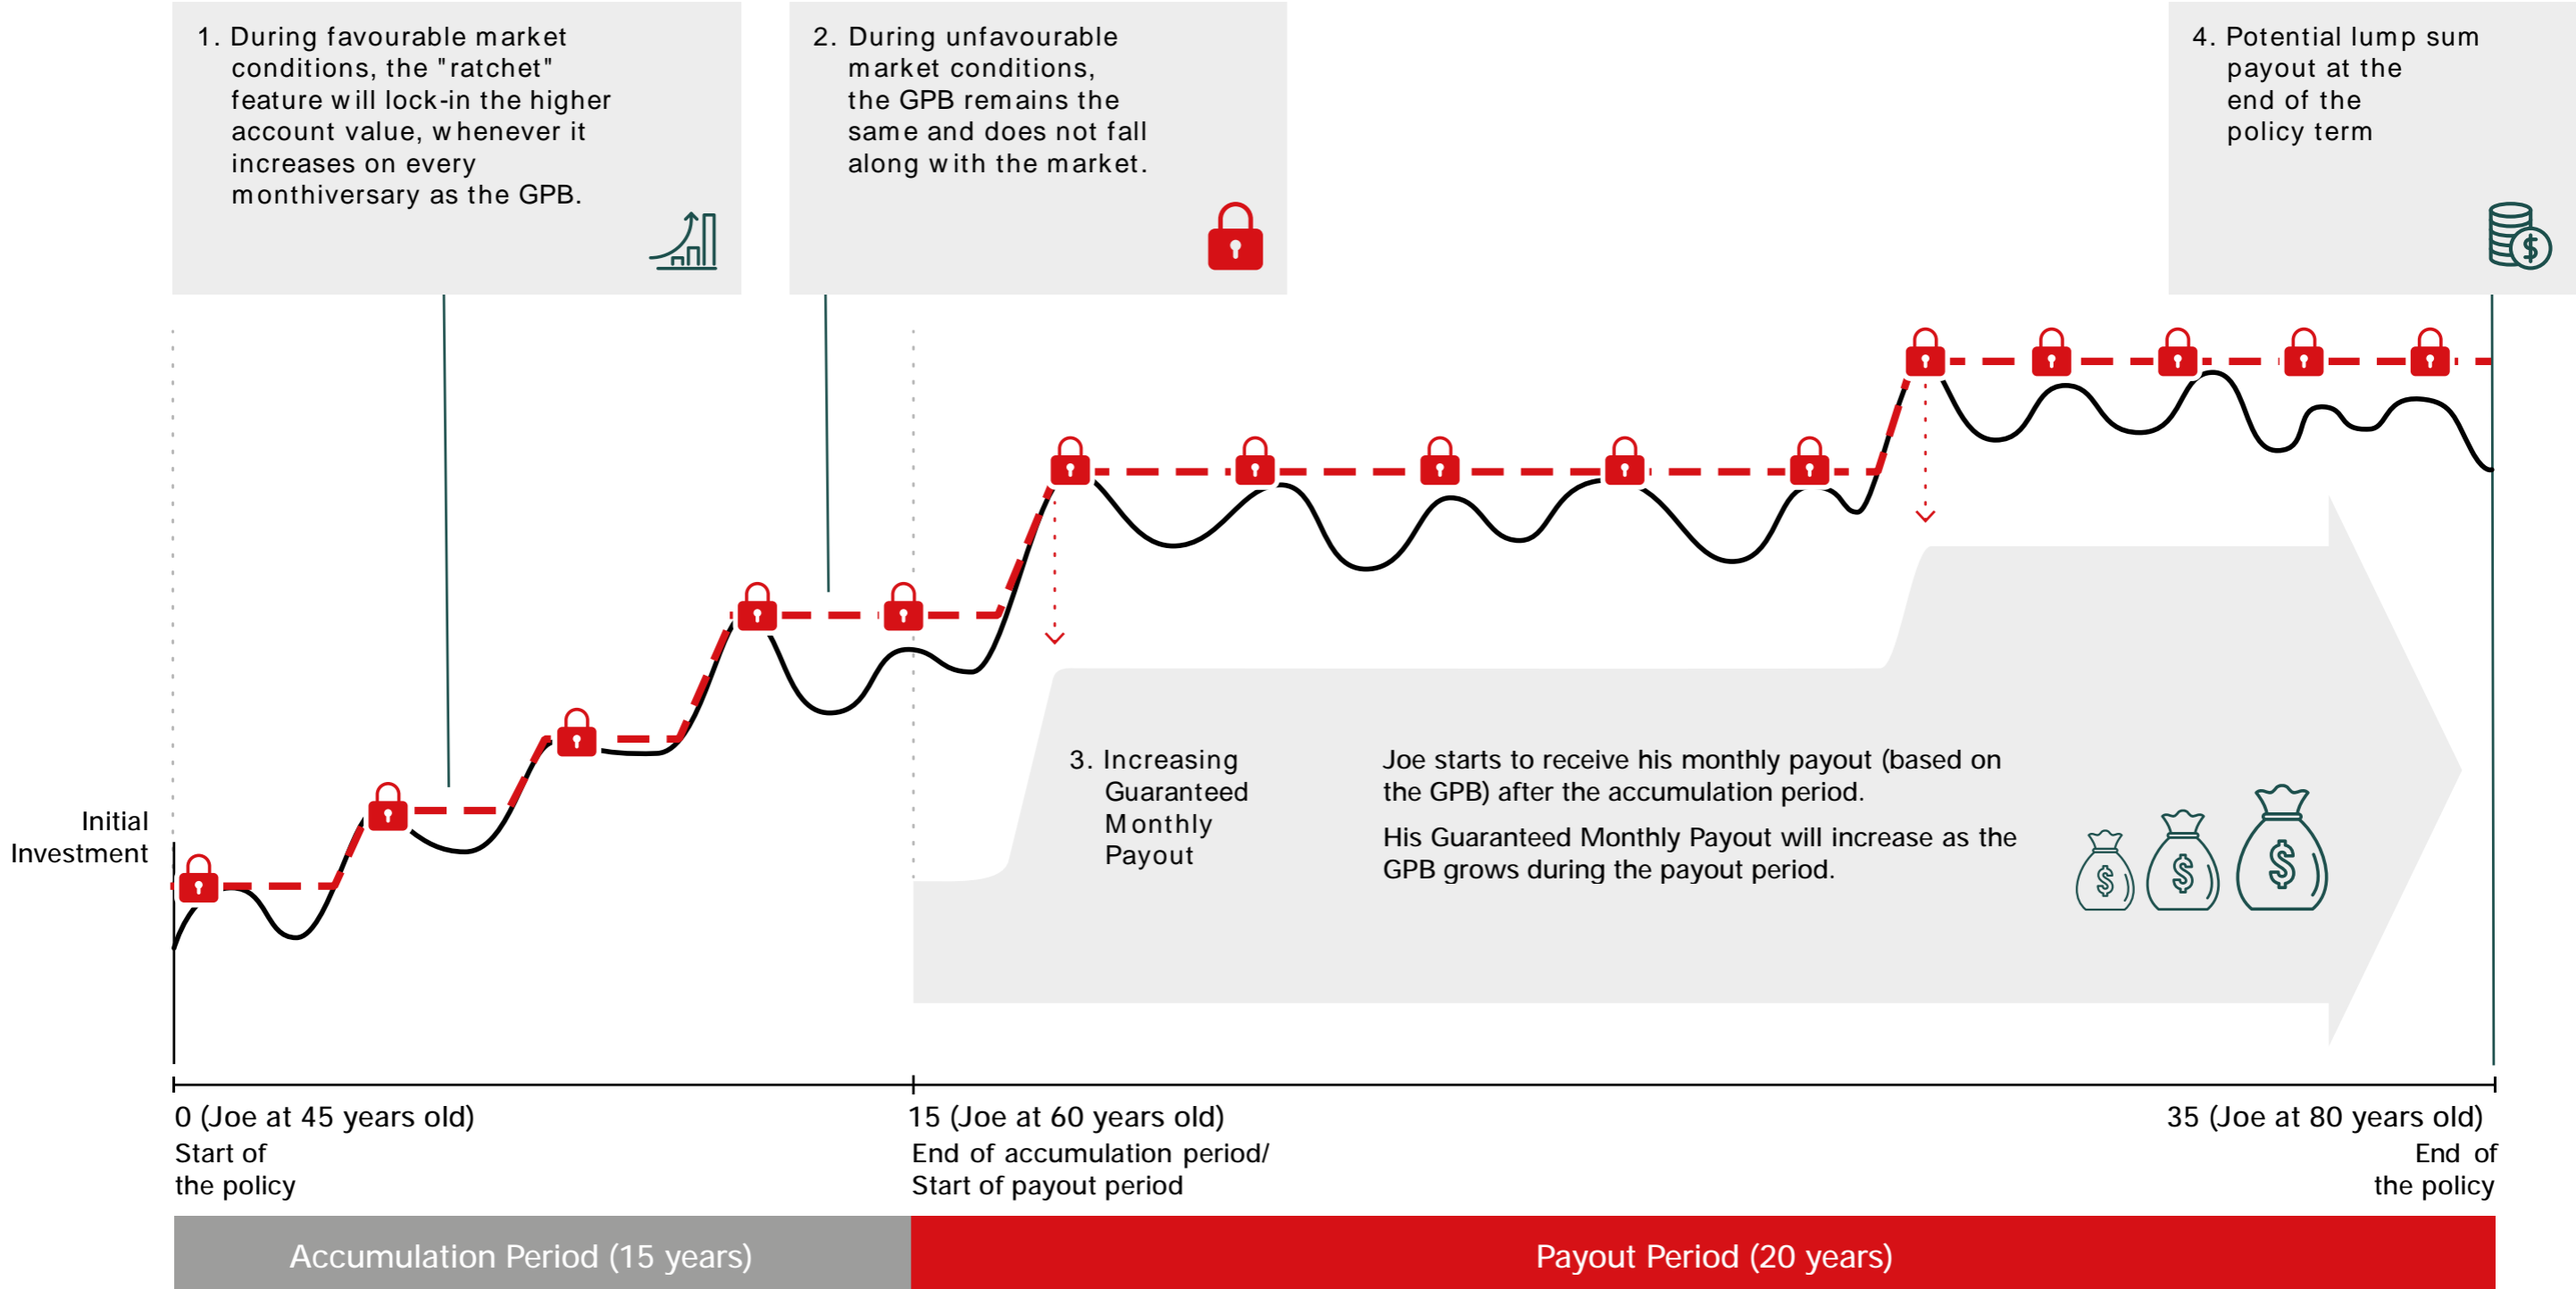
1. During favourable market conditions, the "ratchet" feature will lock-in the higher account value, whenever it increases on every monthiversary as the GPB.

2. During unfavourable market conditions, the GPB remains the same and does not fall along with the market.

4. Potential lump sum payout at the end of the policy term

Initial Investment

3. Increasing Guaranteed Monthly Payout

Joe starts to receive his monthly payout (based on the GPB) after the accumulation period.

His Guaranteed Monthly Payout will increase as the GPB grows during the payout period.

0 (Joe at 45 years old)
Start of the policy

15 (Joe at 60 years old)
End of accumulation period/ Start of payout period

35 (Joe at 80 years old)
End of the policy

Accumulation Period (15 years)

Payout Period (20 years)